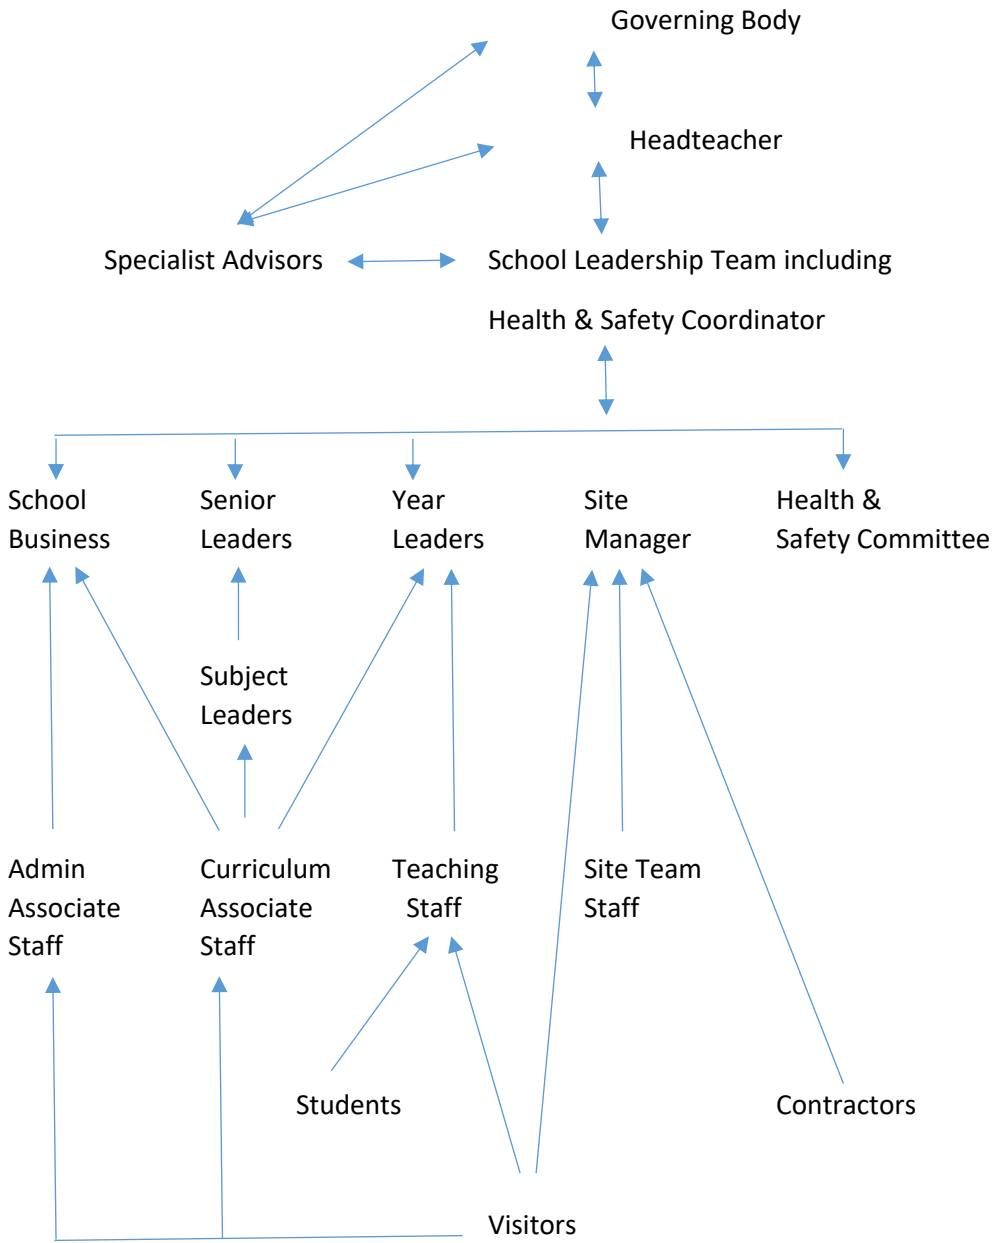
Governing Body

Headteacher

Specialist Advisors

School Leadership Team including Health & Safety Coordinator

School Business

Senior Leaders

Year Leaders

Site Manager

Health & Safety Committee

Subject Leaders

Admin Associate Staff

Curriculum Associate Staff

Teaching Staff

Site Team Staff

Students

Contractors

Visitors